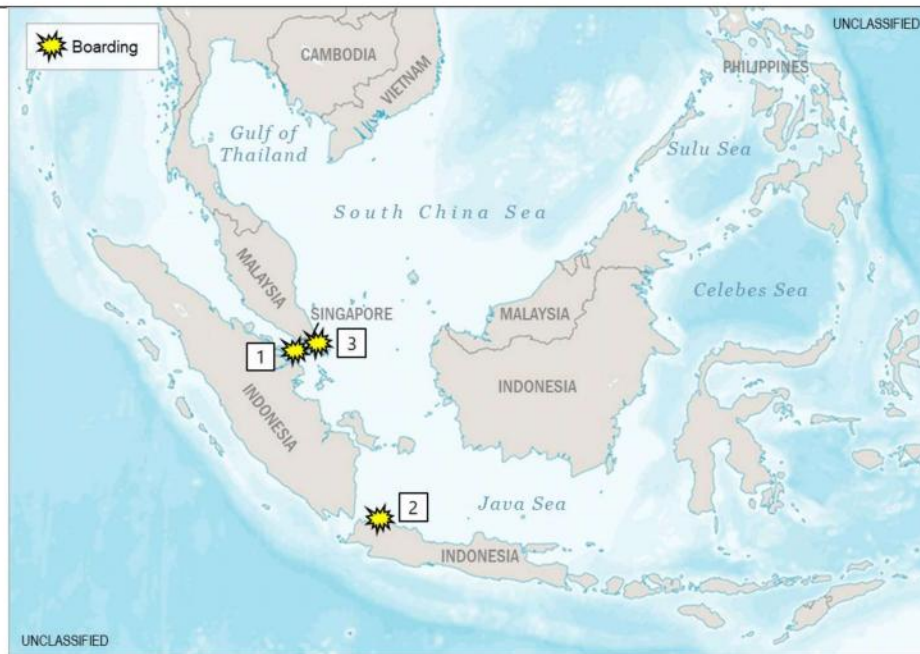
UNCLASSIFIED

Boarding

CAMBODIA

VIETNAM

PHILIPPINES

Gulf of Thailand

Sulu Sea

South China Sea

MALAYSIA

SINGAPORE

MALAYSIA

Celebes Sea

1

3

INDONESIA

INDONESIA

2

Java Sea

INDONESIA

UNCLASSIFIED